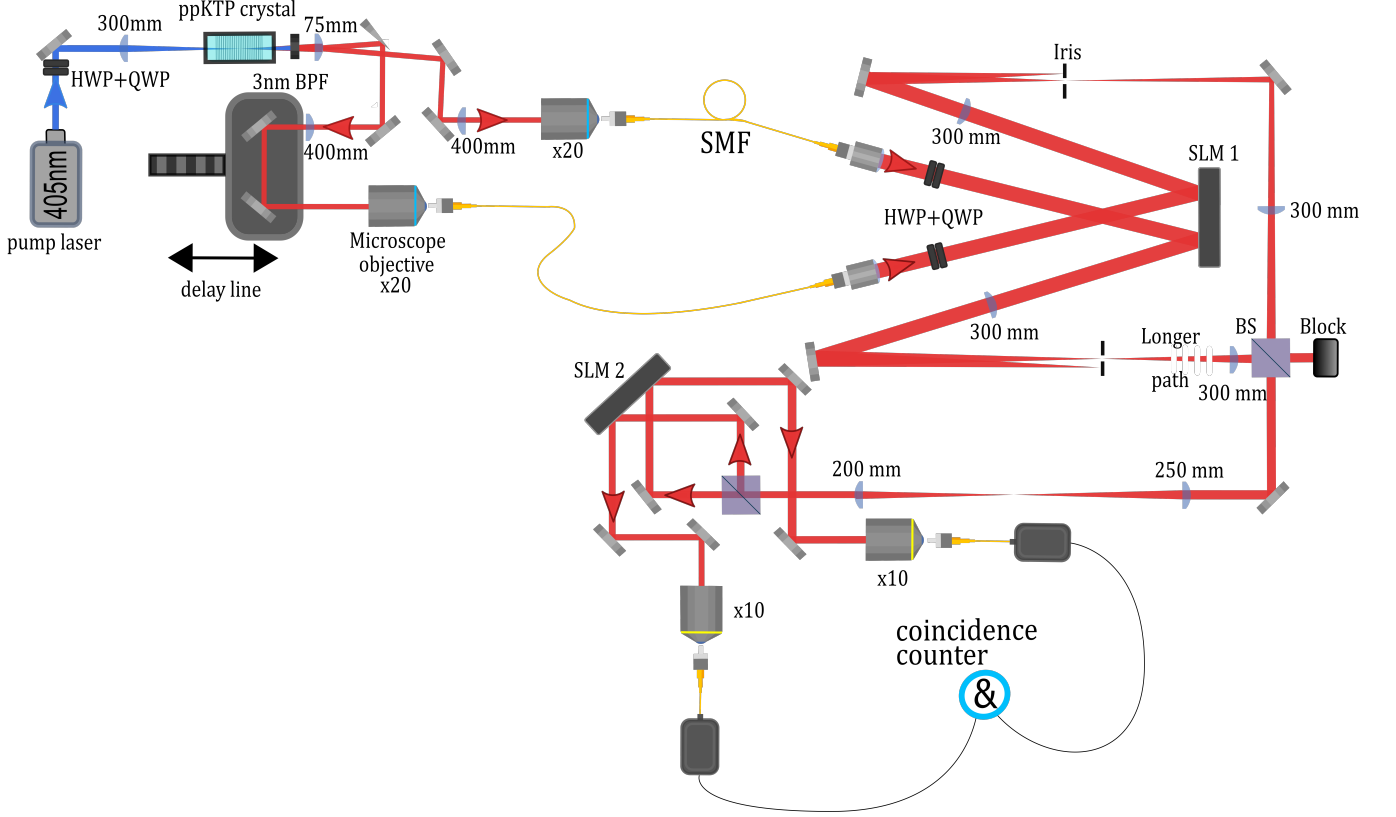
300mm
ppKTP crystal
75mm
HWP+QWP
3nm BPF
405nm
pump laser
400mm
400mm
x20
SMF
Iris
300 mm
SLM 1
300 mm
HWP+QWP
Microscope objective x20
delay line
300 mm
Longer path
BS
Block
300 mm
SLM 2
200 mm
250 mm
x10
x10
coincidence counter
&